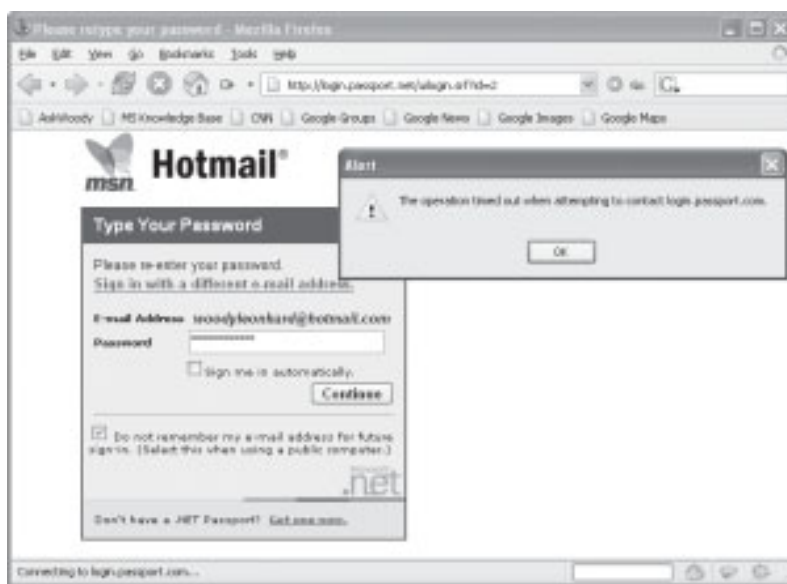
Please retype your password - Mozilla Firefox

File Edit View Go Bookmarks Tools Help

http://login.passport.net/uilogin.srf?id=2

AskWoody MS Knowledge Base CNN Google Groups Google News Google Images Google Maps

msn Hotmail®

Type Your Password

Please re-enter your password.
Sign in with a different e-mail address.

E-mail Address woodyleonhard@hotmail.com
Password ••••••••••••

Sign me in automatically.

Continue

Do not remember my e-mail address for future sign-ins. (Select this when using a public computer.)

Microsoft .net

Don't have a .NET Passport? Get one now.

Alert

The operation timed out when attempting to contact login.passport.com.

OK

Connecting to login.passport.com...